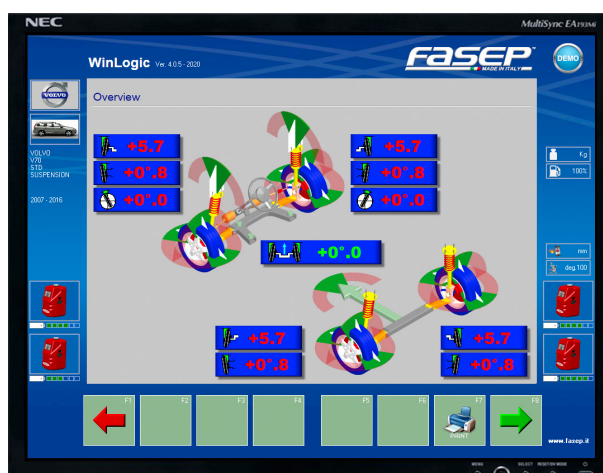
NEC

MultiSync EA193Mi

WinLogic Ver. 4.0.5 - 2020

FASEP MADE IN ITALY

DEMO

VOLVO

Overview

VOLVO
V70
STD
SUSPENSION

2007 - 2016

+5.7
+0°.8
+0°.0

+5.7
+0°.8
+0°.0

+0°.0

+5.7
+0°.8

+5.7
+0°.8

Kg
100%

mm
deg.100

F1
F2
F3
F4
F5
F6
F7
PRINT
F8

www.fasep.it

MENU
SELECT
POSITION MODE